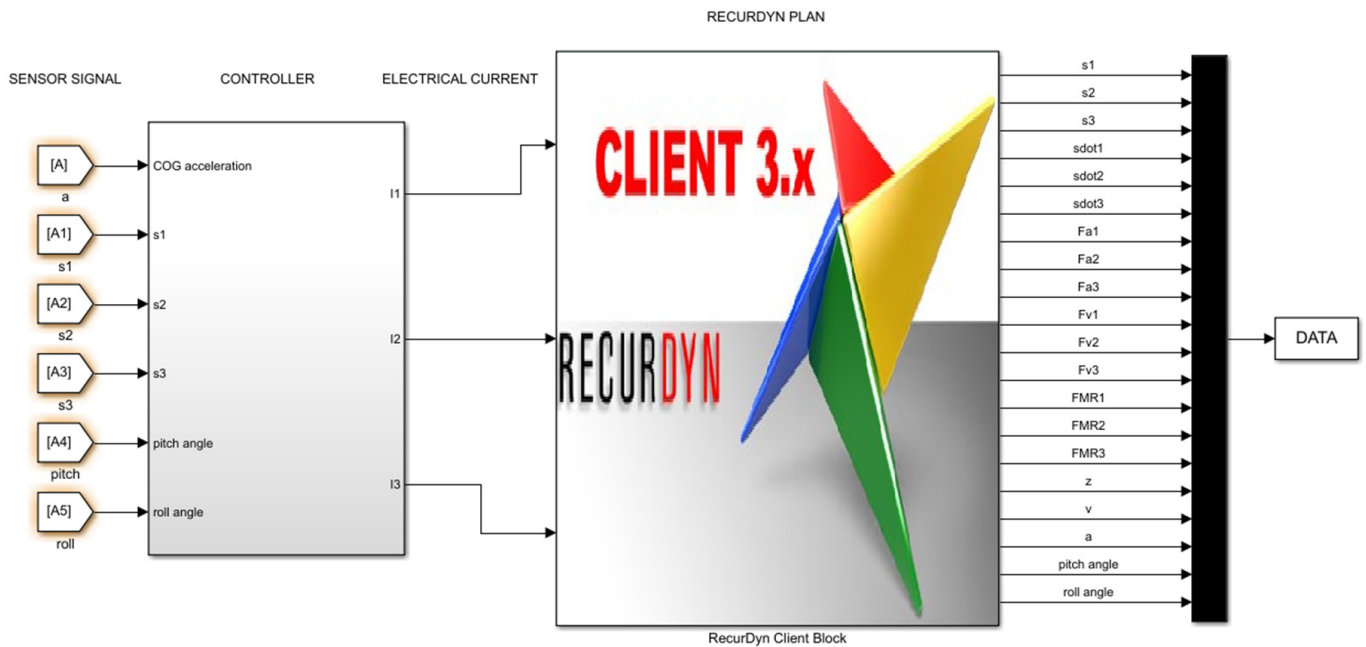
RECURDYN PLAN

SENSOR SIGNAL

CONTROLLER

ELECTRICAL CURRENT

[A]
a

[A1]
s1

[A2]
s2

[A3]
s3

[A4]
pitch

[A5]
roll

COG acceleration

s1

s2

s3

pitch angle

roll angle

I1

I2

I3

CLIENT 3.x

RECURDYN

RecurDyn Client Block

s1

s2

s3

sdot1

sdot2

sdot3

Fa1

Fa2

Fa3

Fv1

Fv2

Fv3

FMR1

FMR2

FMR3

z

v

a

pitch angle

roll angle

DATA